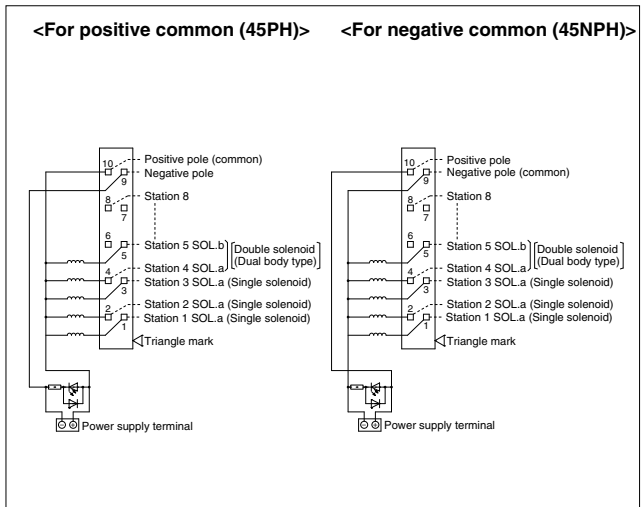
<For positive common (45PH)>

10
9
Positive pole (common)
Negative pole
8
7
Station 8
6
5
Station 5 SOL.b
Double solenoid (Dual body type)
4
Station 4 SOL.a
3
Station 3 SOL.a (Single solenoid)
2
Station 2 SOL.a (Single solenoid)
1
Station 1 SOL.a (Single solenoid)
Triangle mark
Power supply terminal

<For negative common (45NPH)>

10
9
Positive pole
Negative pole (common)
8
7
Station 8
6
5
Station 5 SOL.b
Double solenoid (Dual body type)
4
Station 4 SOL.a
3
Station 3 SOL.a (Single solenoid)
2
Station 2 SOL.a (Single solenoid)
1
Station 1 SOL.a (Single solenoid)
Triangle mark
Power supply terminal